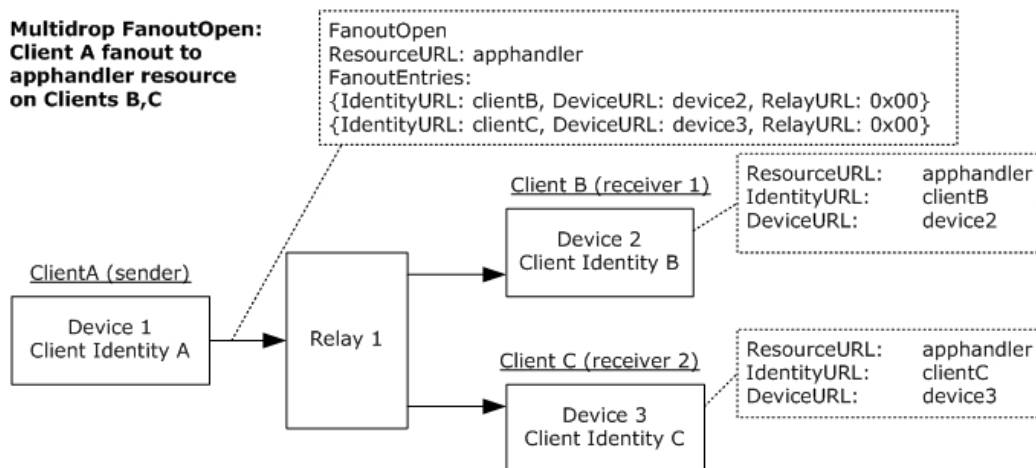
Multidrop FanoutOpen: Client A fanout to apphandler resource on Clients B,C

FanoutOpen
ResourceURL: apphandler
FanoutEntries:
{IdentityURL: clientB, DeviceURL: device2, RelayURL: 0x00}
{IdentityURL: clientC, DeviceURL: device3, RelayURL: 0x00}

Client B (receiver 1)

| ResourceURL: | apphandler |
|---|---|
| IdentityURL: | clientB |
| DeviceURL: | device2 |

Device 2
Client Identity B

ClientA (sender)

Device 1
Client Identity A

Relay 1

Client C (receiver 2)

| ResourceURL: | apphandler |
|---|---|
| IdentityURL: | clientC |
| DeviceURL: | device3 |

Device 3
Client Identity C